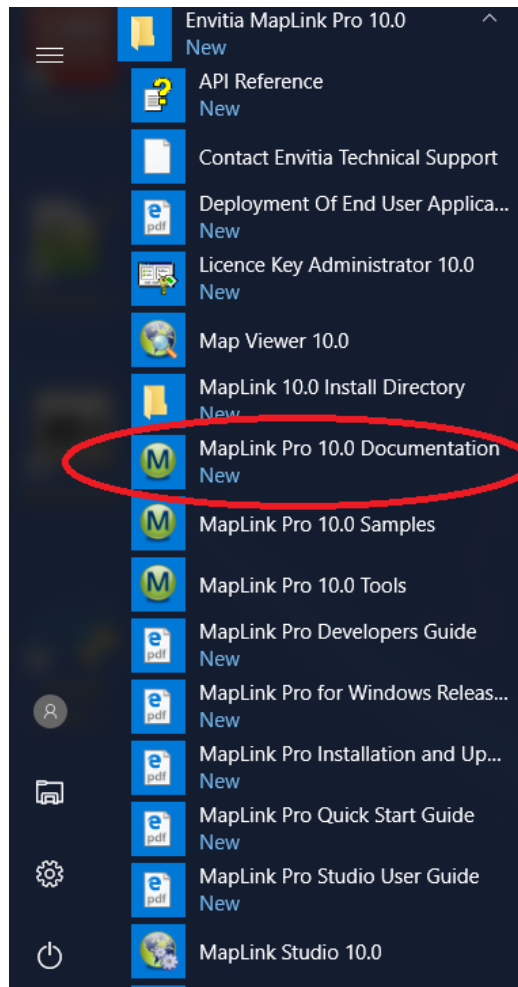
Envitia MapLink Pro 10.0
New

API Reference
New

Contact Envitia Technical Support

Deployment Of End User Applica...
New

Licence Key Administrator 10.0
New

Map Viewer 10.0

MapLink 10.0 Install Directory
New

MapLink Pro 10.0 Documentation
New

MapLink Pro 10.0 Samples

MapLink Pro 10.0 Tools

MapLink Pro Developers Guide
New

MapLink Pro for Windows Releas...
New

MapLink Pro Installation and Up...
New

MapLink Pro Quick Start Guide
New

MapLink Pro Studio User Guide
New

MapLink Studio 10.0